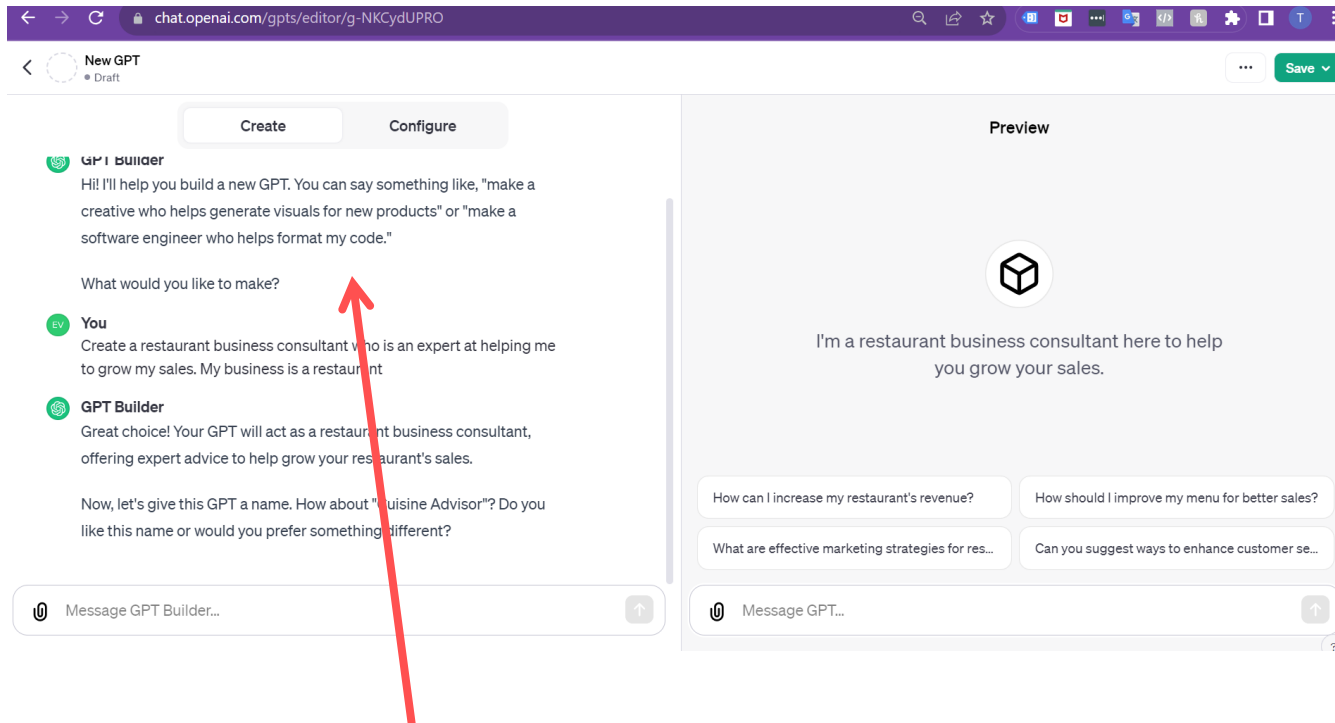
chat.openai.com/gpts/editor/g-NKCydUPRO

New GPT
Draft

Save

Create Configure

GPT Builder
Hi! I'll help you build a new GPT. You can say something like, "make a creative who helps generate visuals for new products" or "make a software engineer who helps format my code."

What would you like to make?

EV You
Create a restaurant business consultant w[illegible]o is an expert at helping me to grow my sales. My business is a restau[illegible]nt

GPT Builder
Great choice! Your GPT will act as a restau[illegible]nt business consultant, offering expert advice to help grow your res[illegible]aurant's sales.

Now, let's give this GPT a name. How about "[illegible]uisine Advisor"? Do you like this name or would you prefer something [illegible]different?

Message GPT Builder...

Preview

I'm a restaurant business consultant here to help you grow your sales.

How can I increase my restaurant's revenue?

How should I improve my menu for better sales?

What are effective marketing strategies for res...

Can you suggest ways to enhance customer se...

Message GPT...